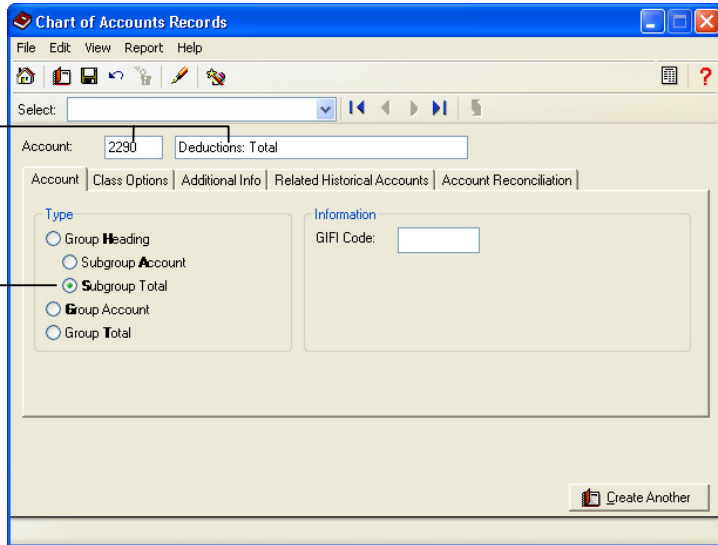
Chart of Accounts Records

File Edit View Report Help

Select:

Account: 2290 Deductions: Total

Account | Class Options | Additional Info | Related Historical Accounts | Account Reconciliation

Type

Group Heading

Subgroup Account

Subgroup Total

Group Account

Group Total

Information

GIFI Code:

Create Another